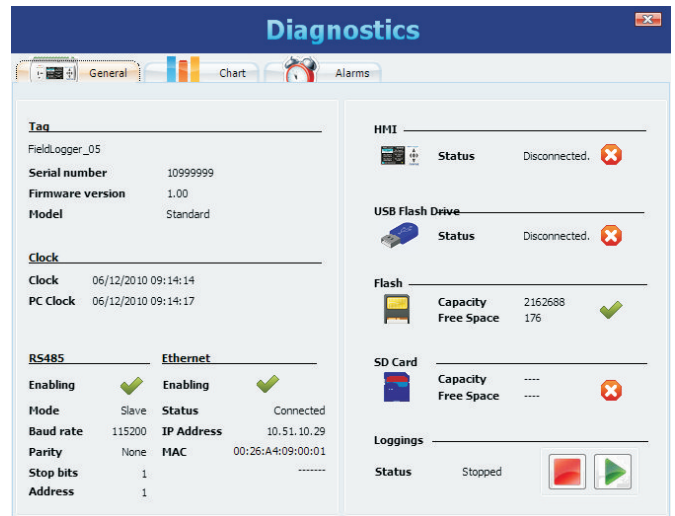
Diagnostics

General

Chart

Alarms

Tag

FieldLogger_05

Serial number 10999999

Firmware version 1.00

Model Standard

Clock

Clock 06/12/2010 09:14:14

PC Clock 06/12/2010 09:14:17

RS485

Enabling

Mode Slave

Baud rate 115200

Parity None

Stop bits 1

Address 1

Ethernet

Enabling

Status Connected

IP Address 10.51.10.29

MAC 00:26:A4:09:00:01

-------

HMI

Status Disconnected.

USB Flash Drive

Status Disconnected.

Flash

Capacity 2162688

Free Space 176

SD Card

Capacity ----

Free Space ----

Loggings

Status Stopped